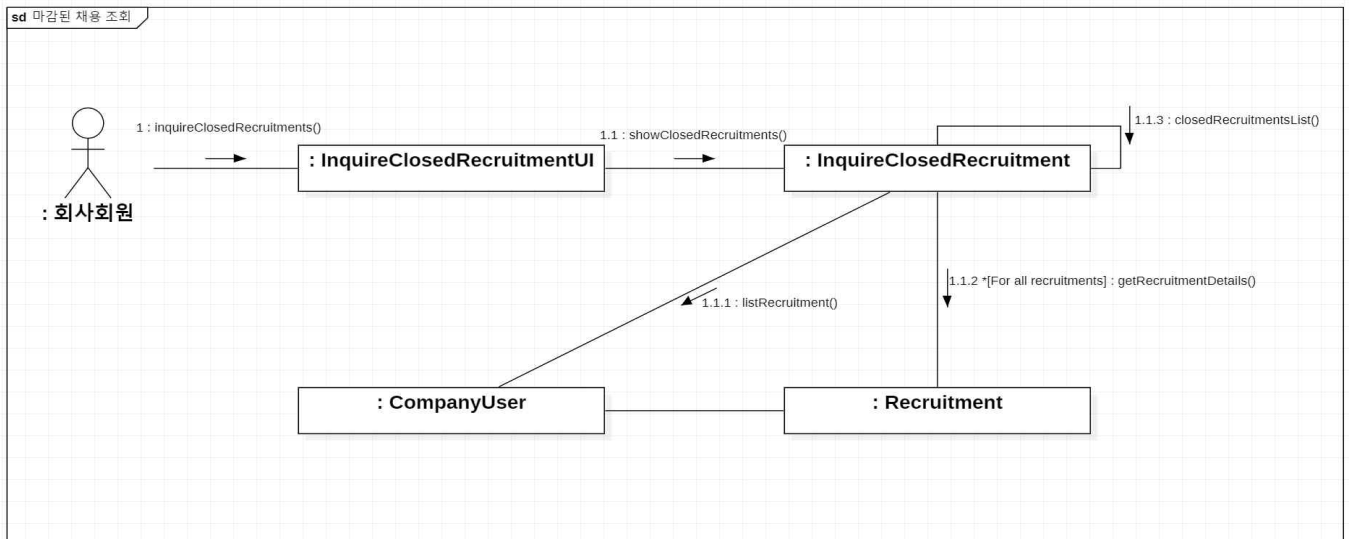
sd 마감된 채용 조회

1 : inquireClosedRecruitments()

1.1 : showClosedRecruitments()

1.1.3 : closedRecruitmentsList()

: 회사회원

: InquireClosedRecruitmentUI

: InquireClosedRecruitment

1.1.2 *[For all recruitments] : getRecruitmentDetails()

1.1.1 : listRecruitment()

: CompanyUser

: Recruitment